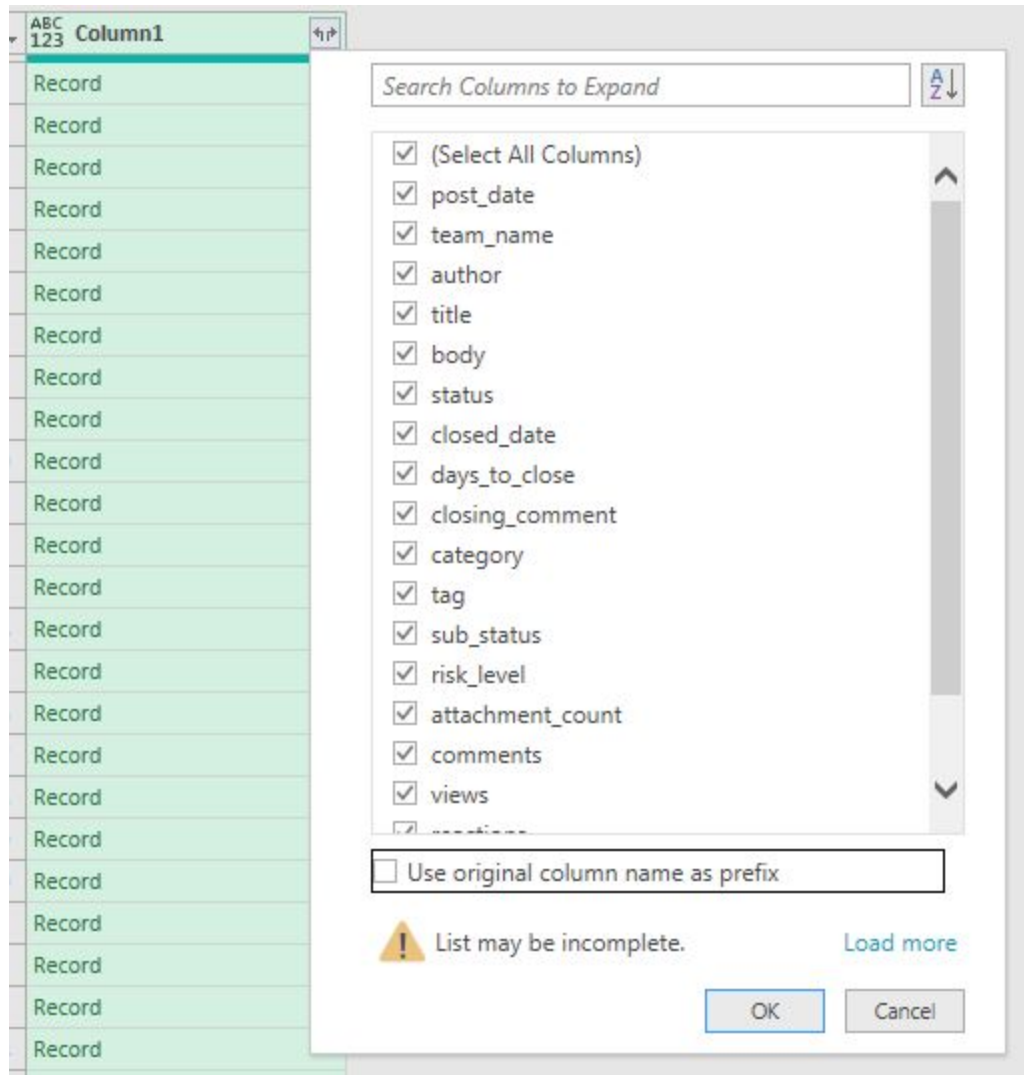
ABC 123 Column1

Record
Record
Record
Record
Record
Record
Record
Record
Record
Record
Record
Record
Record
Record
Record
Record
Record
Record
Record
Record
Record
Record
Record
Record

Search Columns to Expand

(Select All Columns)
post_date
team_name
author
title
body
status
closed_date
days_to_close
closing_comment
category
tag
sub_status
risk_level
attachment_count
comments
views
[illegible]

Use original column name as prefix

List may be incomplete.
Load more

OK
Cancel